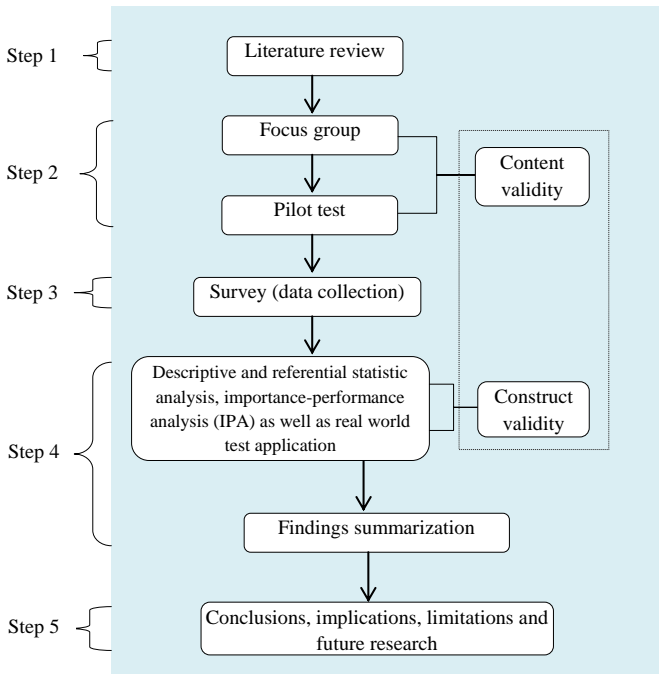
Step 1

Literature review

Step 2

Focus group

Pilot test

Content validity

Step 3

Survey (data collection)

Step 4

Descriptive and referential statistic analysis, importance-performance analysis (IPA) as well as real world test application

Construct validity

Findings summarization

Step 5

Conclusions, implications, limitations and future research